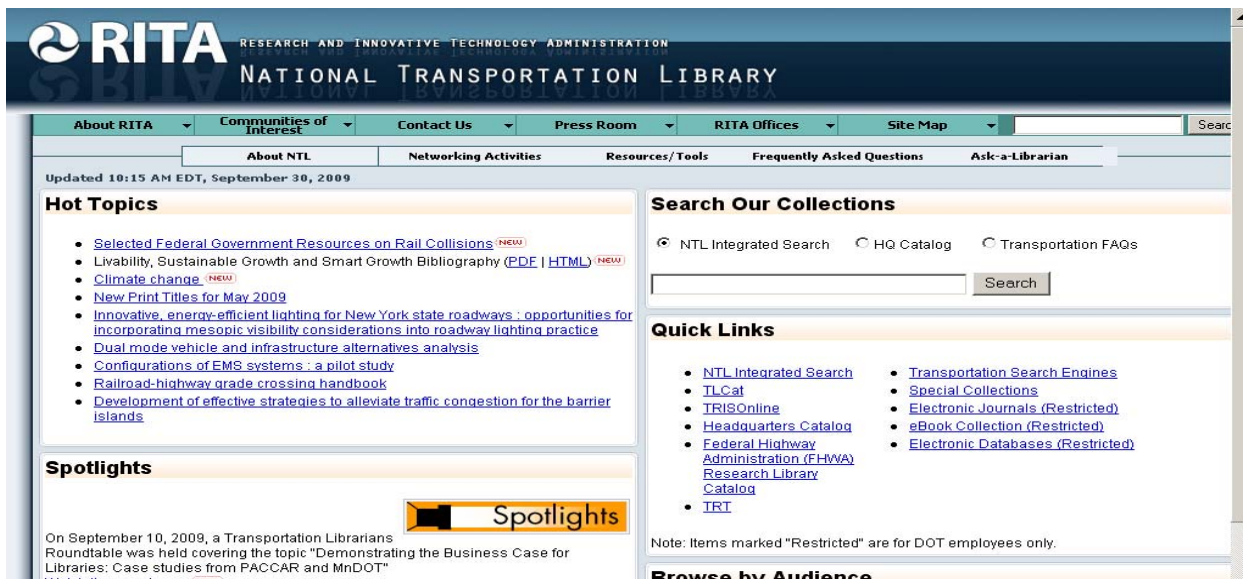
RITA RESEARCH AND INNOVATIVE TECHNOLOGY ADMINISTRATION
NATIONAL TRANSPORTATION LIBRARY

About RITA | Communities of Interest | Contact Us | Press Room | RITA Offices | Site Map | Searc

About NTL | Networking Activities | Resources/Tools | Frequently Asked Questions | Ask-a-Librarian

Updated 10:15 AM EDT, September 30, 2009

Hot Topics

- Selected Federal Government Resources on Rail Collisions NEW
- Livability, Sustainable Growth and Smart Growth Bibliography (PDF | HTML) NEW
- Climate change NEW
- New Print Titles for May 2009
- Innovative, energy-efficient lighting for New York state roadways : opportunities for incorporating mesopic visibility considerations into roadway lighting practice
- Dual mode vehicle and infrastructure alternatives analysis
- Configurations of EMS systems : a pilot study
- Railroad-highway grade crossing handbook
- Development of effective strategies to alleviate traffic congestion for the barrier islands

Spotlights

Spotlights

On September 10, 2009, a Transportation Librarians Roundtable was held covering the topic "Demonstrating the Business Case for Libraries: Case studies from PACCAR and MnDOT"

Search Our Collections

NTL Integrated Search HQ Catalog Transportation FAQs

Search

Quick Links

- NTL Integrated Search
- TLCat
- TRISOnline
- Headquarters Catalog
- Federal Highway Administration (FHWA) Research Library Catalog
- TRT

- Transportation Search Engines
- Special Collections
- Electronic Journals (Restricted)
- eBook Collection (Restricted)
- Electronic Databases (Restricted)

Note: Items marked "Restricted" are for DOT employees only.

Browse by Audience